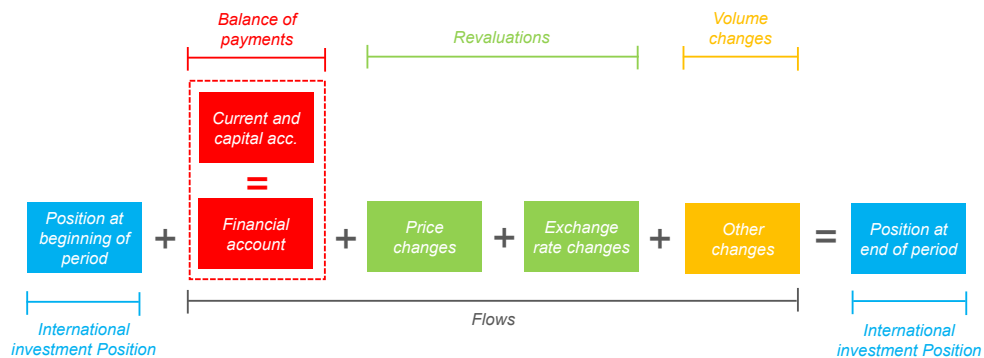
Balance of payments

Revaluations

Volume changes

Current and capital acc.

=

Position at beginning of period

+

Financial account

+

Price changes

+

Exchange rate changes

+

Other changes

=

Position at end of period

International investment Position

Flows

International investment Position